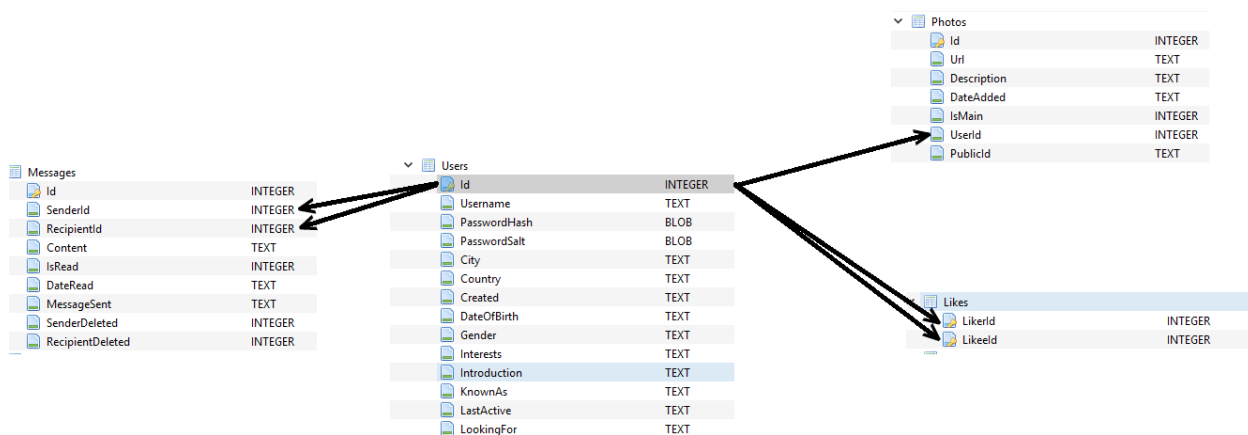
Photos

| | |
|---|---|
| Id | INTEGER |
| Url | TEXT |
| Description | TEXT |
| DateAdded | TEXT |
| IsMain | INTEGER |
| UserId | INTEGER |
| PublicId | TEXT |

Messages

| | |
|---|---|
| Id | INTEGER |
| SenderId | INTEGER |
| RecipientId | INTEGER |
| Content | TEXT |
| IsRead | INTEGER |
| DateRead | TEXT |
| MessageSent | TEXT |
| SenderDeleted | INTEGER |
| RecipientDeleted | INTEGER |

Users

| | |
|---|---|
| Id | INTEGER |
| Username | TEXT |
| PasswordHash | BLOB |
| PasswordSalt | BLOB |
| City | TEXT |
| Country | TEXT |
| Created | TEXT |
| DateOfBirth | TEXT |
| Gender | TEXT |
| Interests | TEXT |
| Introduction | TEXT |
| KnownAs | TEXT |
| LastActive | TEXT |
| LookingFor | TEXT |

Likes

| | |
|---|---|
| LikerId | INTEGER |
| LikeeId | INTEGER |